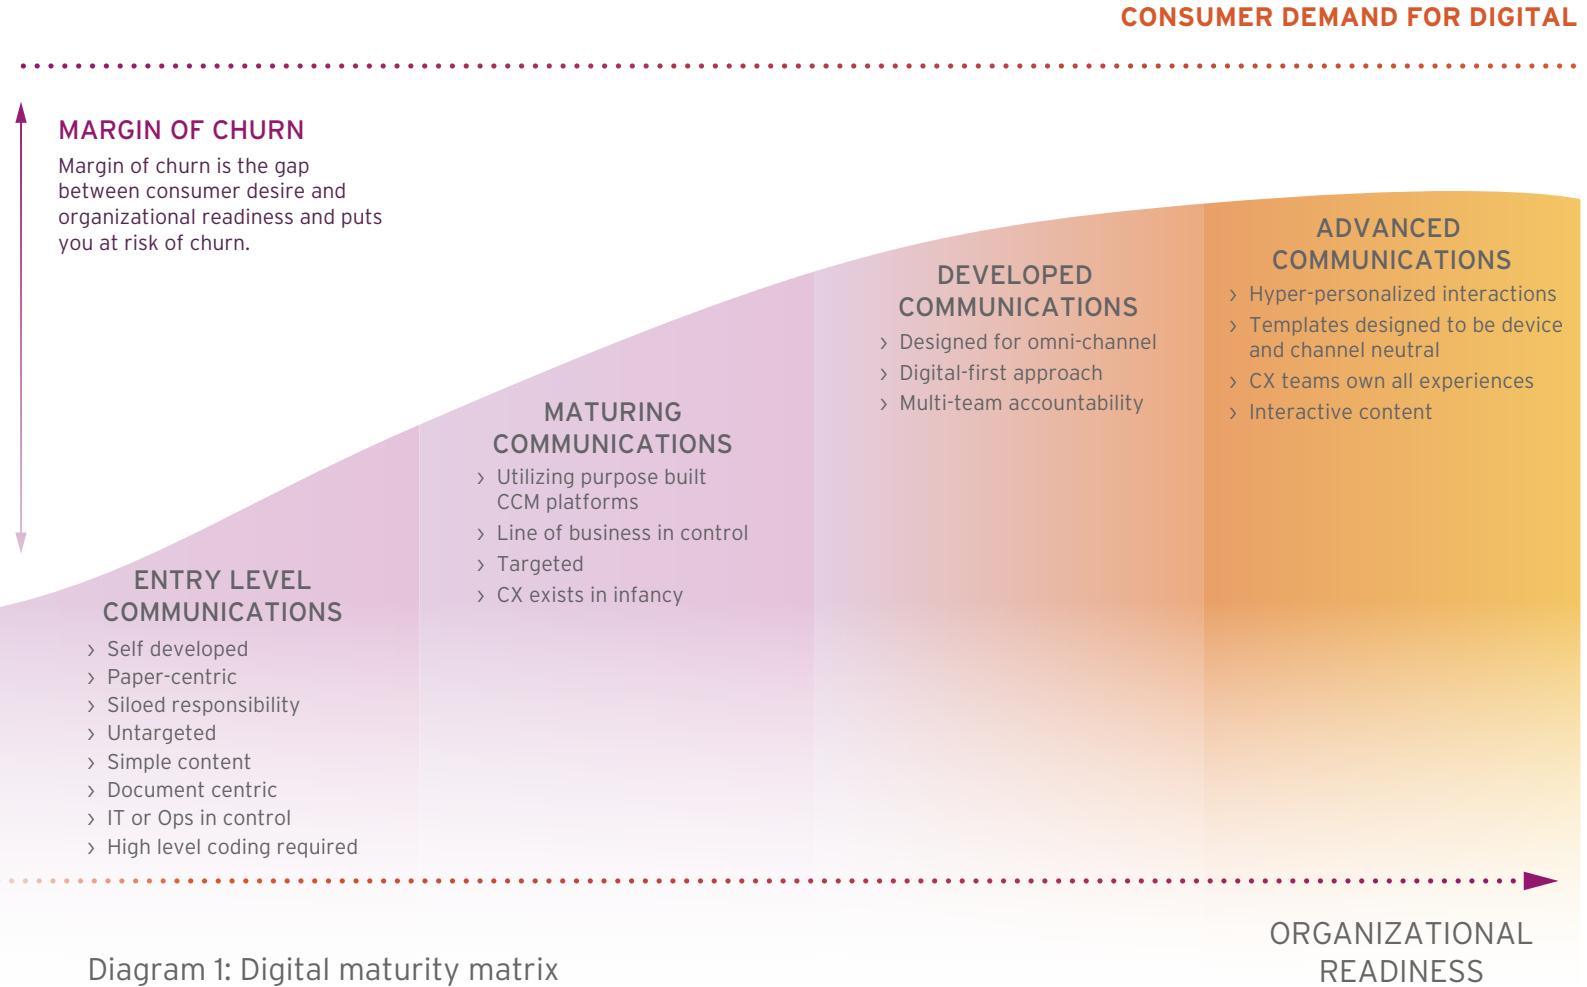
CONSUMER DEMAND FOR DIGITAL

MARGIN OF CHURN

Margin of churn is the gap between consumer desire and organizational readiness and puts you at risk of churn.

ADVANCED COMMUNICATIONS

› Hyper-personalized interactions
› Templates designed to be device and channel neutral
› CX teams own all experiences
› Interactive content

DEVELOPED COMMUNICATIONS

› Designed for omni-channel
› Digital-first approach
› Multi-team accountability

MATURING COMMUNICATIONS

› Utilizing purpose built CCM platforms
› Line of business in control
› Targeted
› CX exists in infancy

ENTRY LEVEL COMMUNICATIONS

› Self developed
› Paper-centric
› Siloed responsibility
› Untargeted
› Simple content
› Document centric
› IT or Ops in control
› High level coding required

ORGANIZATIONAL READINESS

Diagram 1: Digital maturity matrix